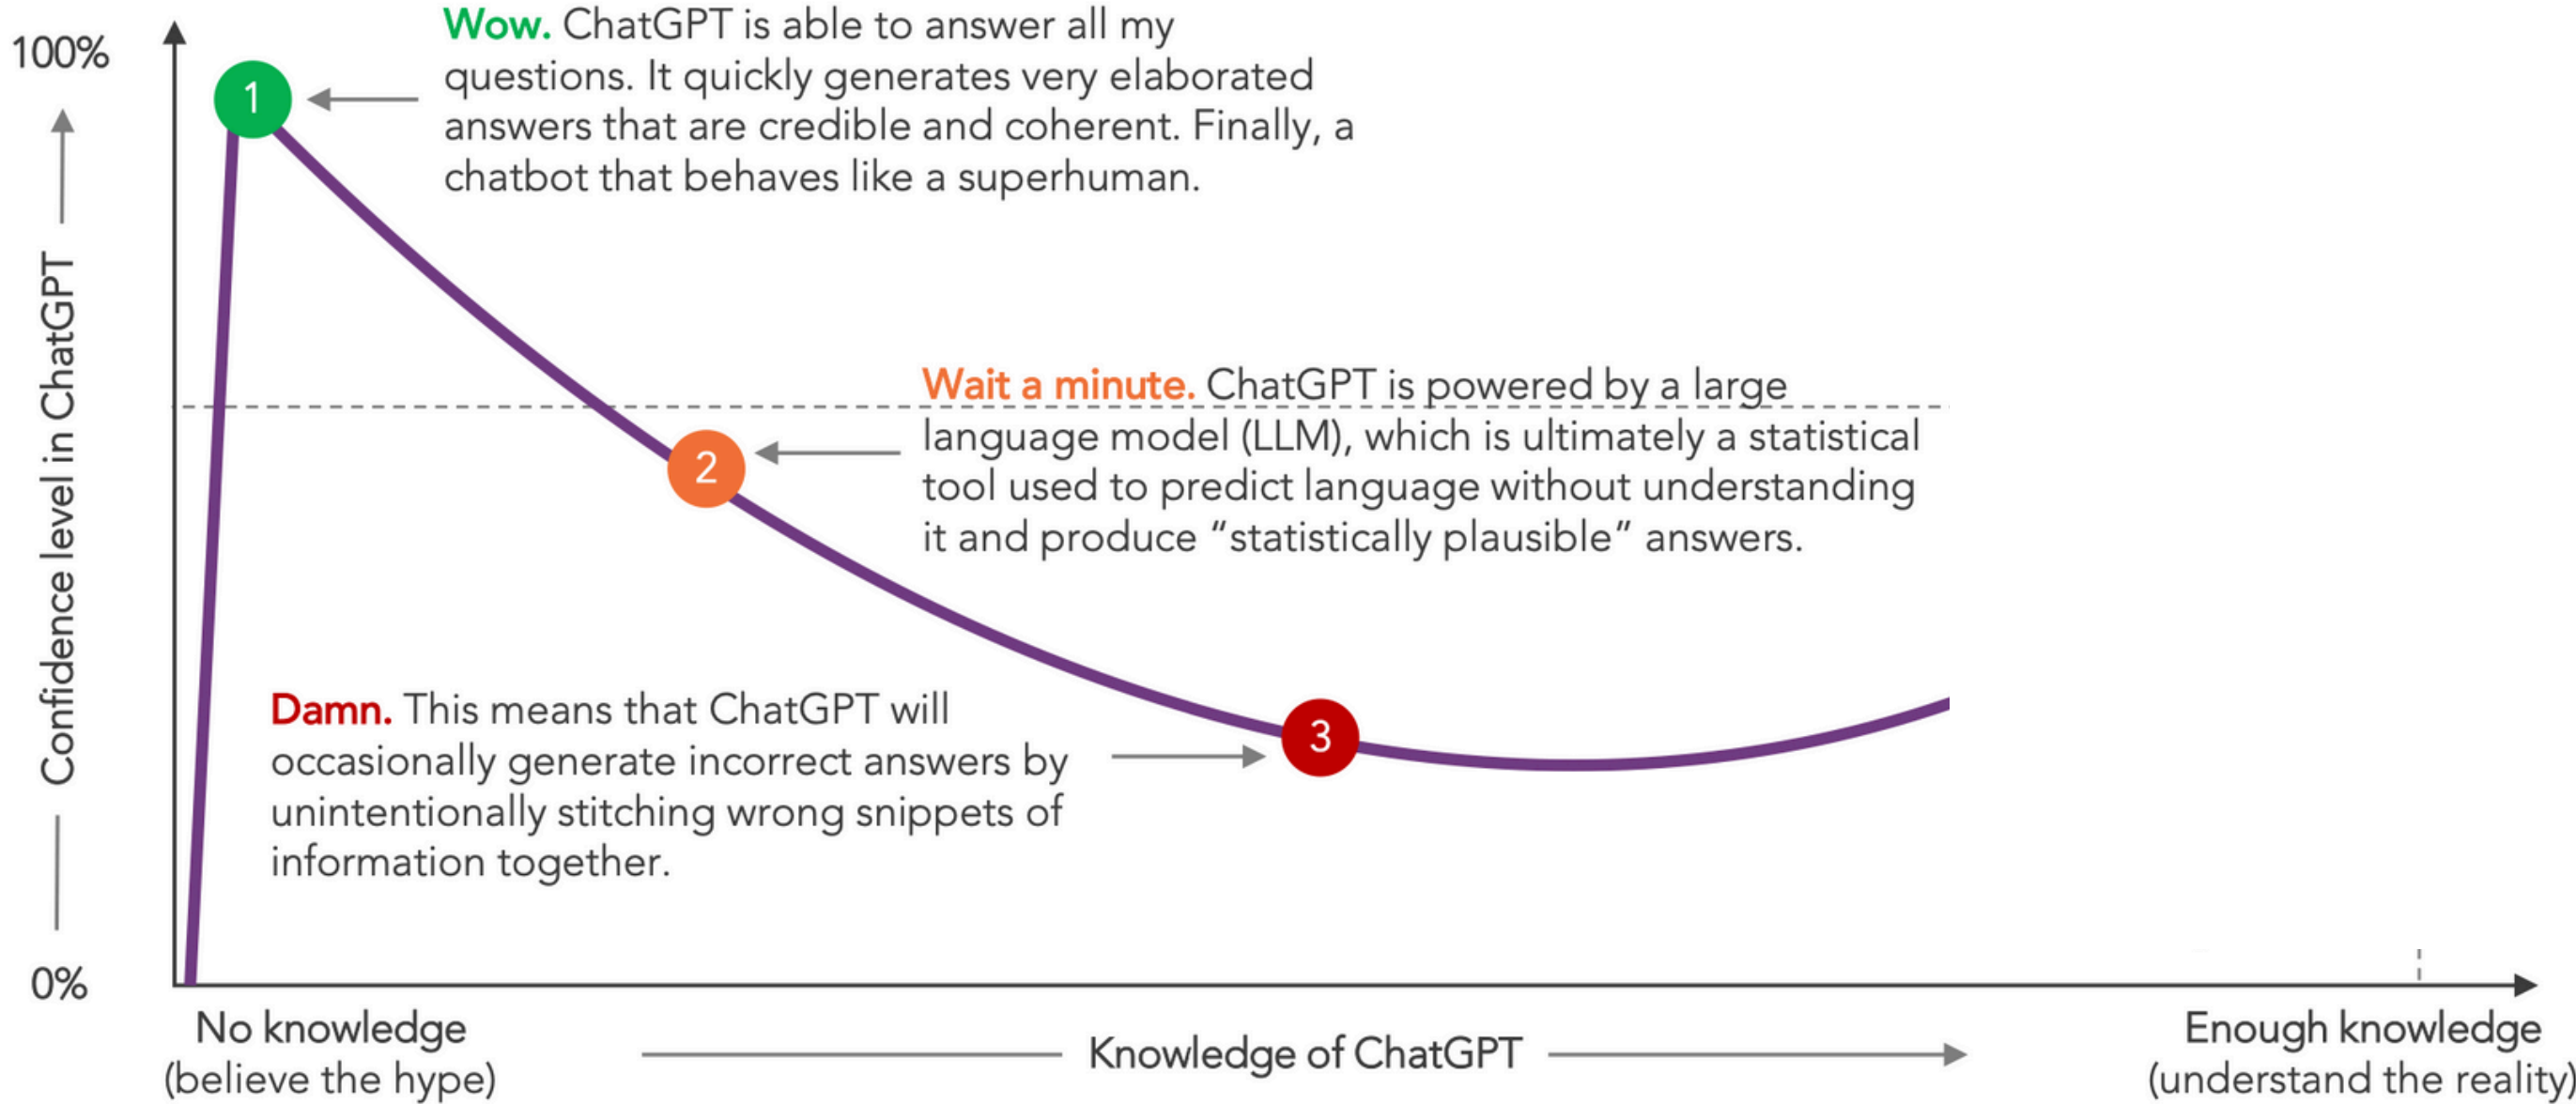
100%

Confidence level in ChatGPT

0%

1

Wow. ChatGPT is able to answer all my questions. It quickly generates very elaborated answers that are credible and coherent. Finally, a chatbot that behaves like a superhuman.

2

Wait a minute. ChatGPT is powered by a large language model (LLM), which is ultimately a statistical tool used to predict language without understanding it and produce "statistically plausible" answers.

Damn. This means that ChatGPT will occasionally generate incorrect answers by unintentionally stitching wrong snippets of information together.

3

No knowledge
(believe the hype)

Knowledge of ChatGPT

Enough knowledge
(understand the reality)